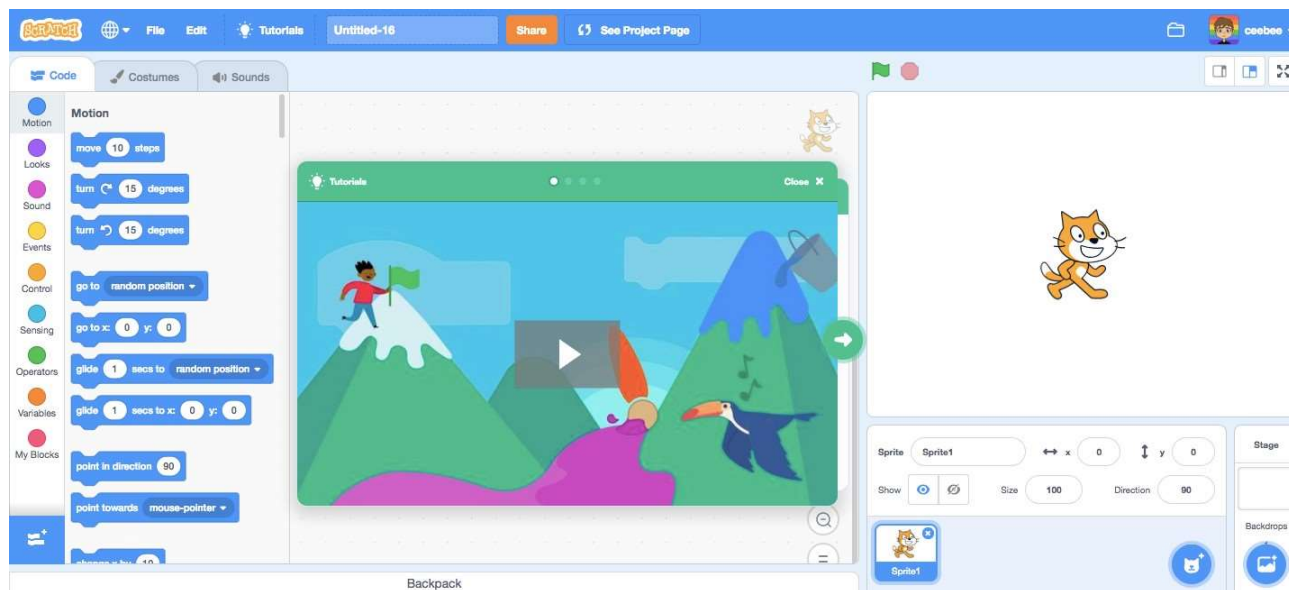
SCRATCH File Edit Tutorials Untitled-16 Share See Project Page ceebee

Code Costumes Sounds

Motion
Looks
Sound
Events
Control
Sensing
Operators
Variables
My Blocks

Motion

move 10 steps

turn 15 degrees

turn 15 degrees

go to random position

go to x: 0 y: 0

glide 1 secs to random position

glide 1 secs to x: 0 y: 0

point in direction 90

point towards mouse-pointer

change x by 10

Tutorials

Close ×

Backpack

Sprite Sprite1 x 0 y 0

Show Size 100 Direction 90

Sprite1

Stage

Backdrops